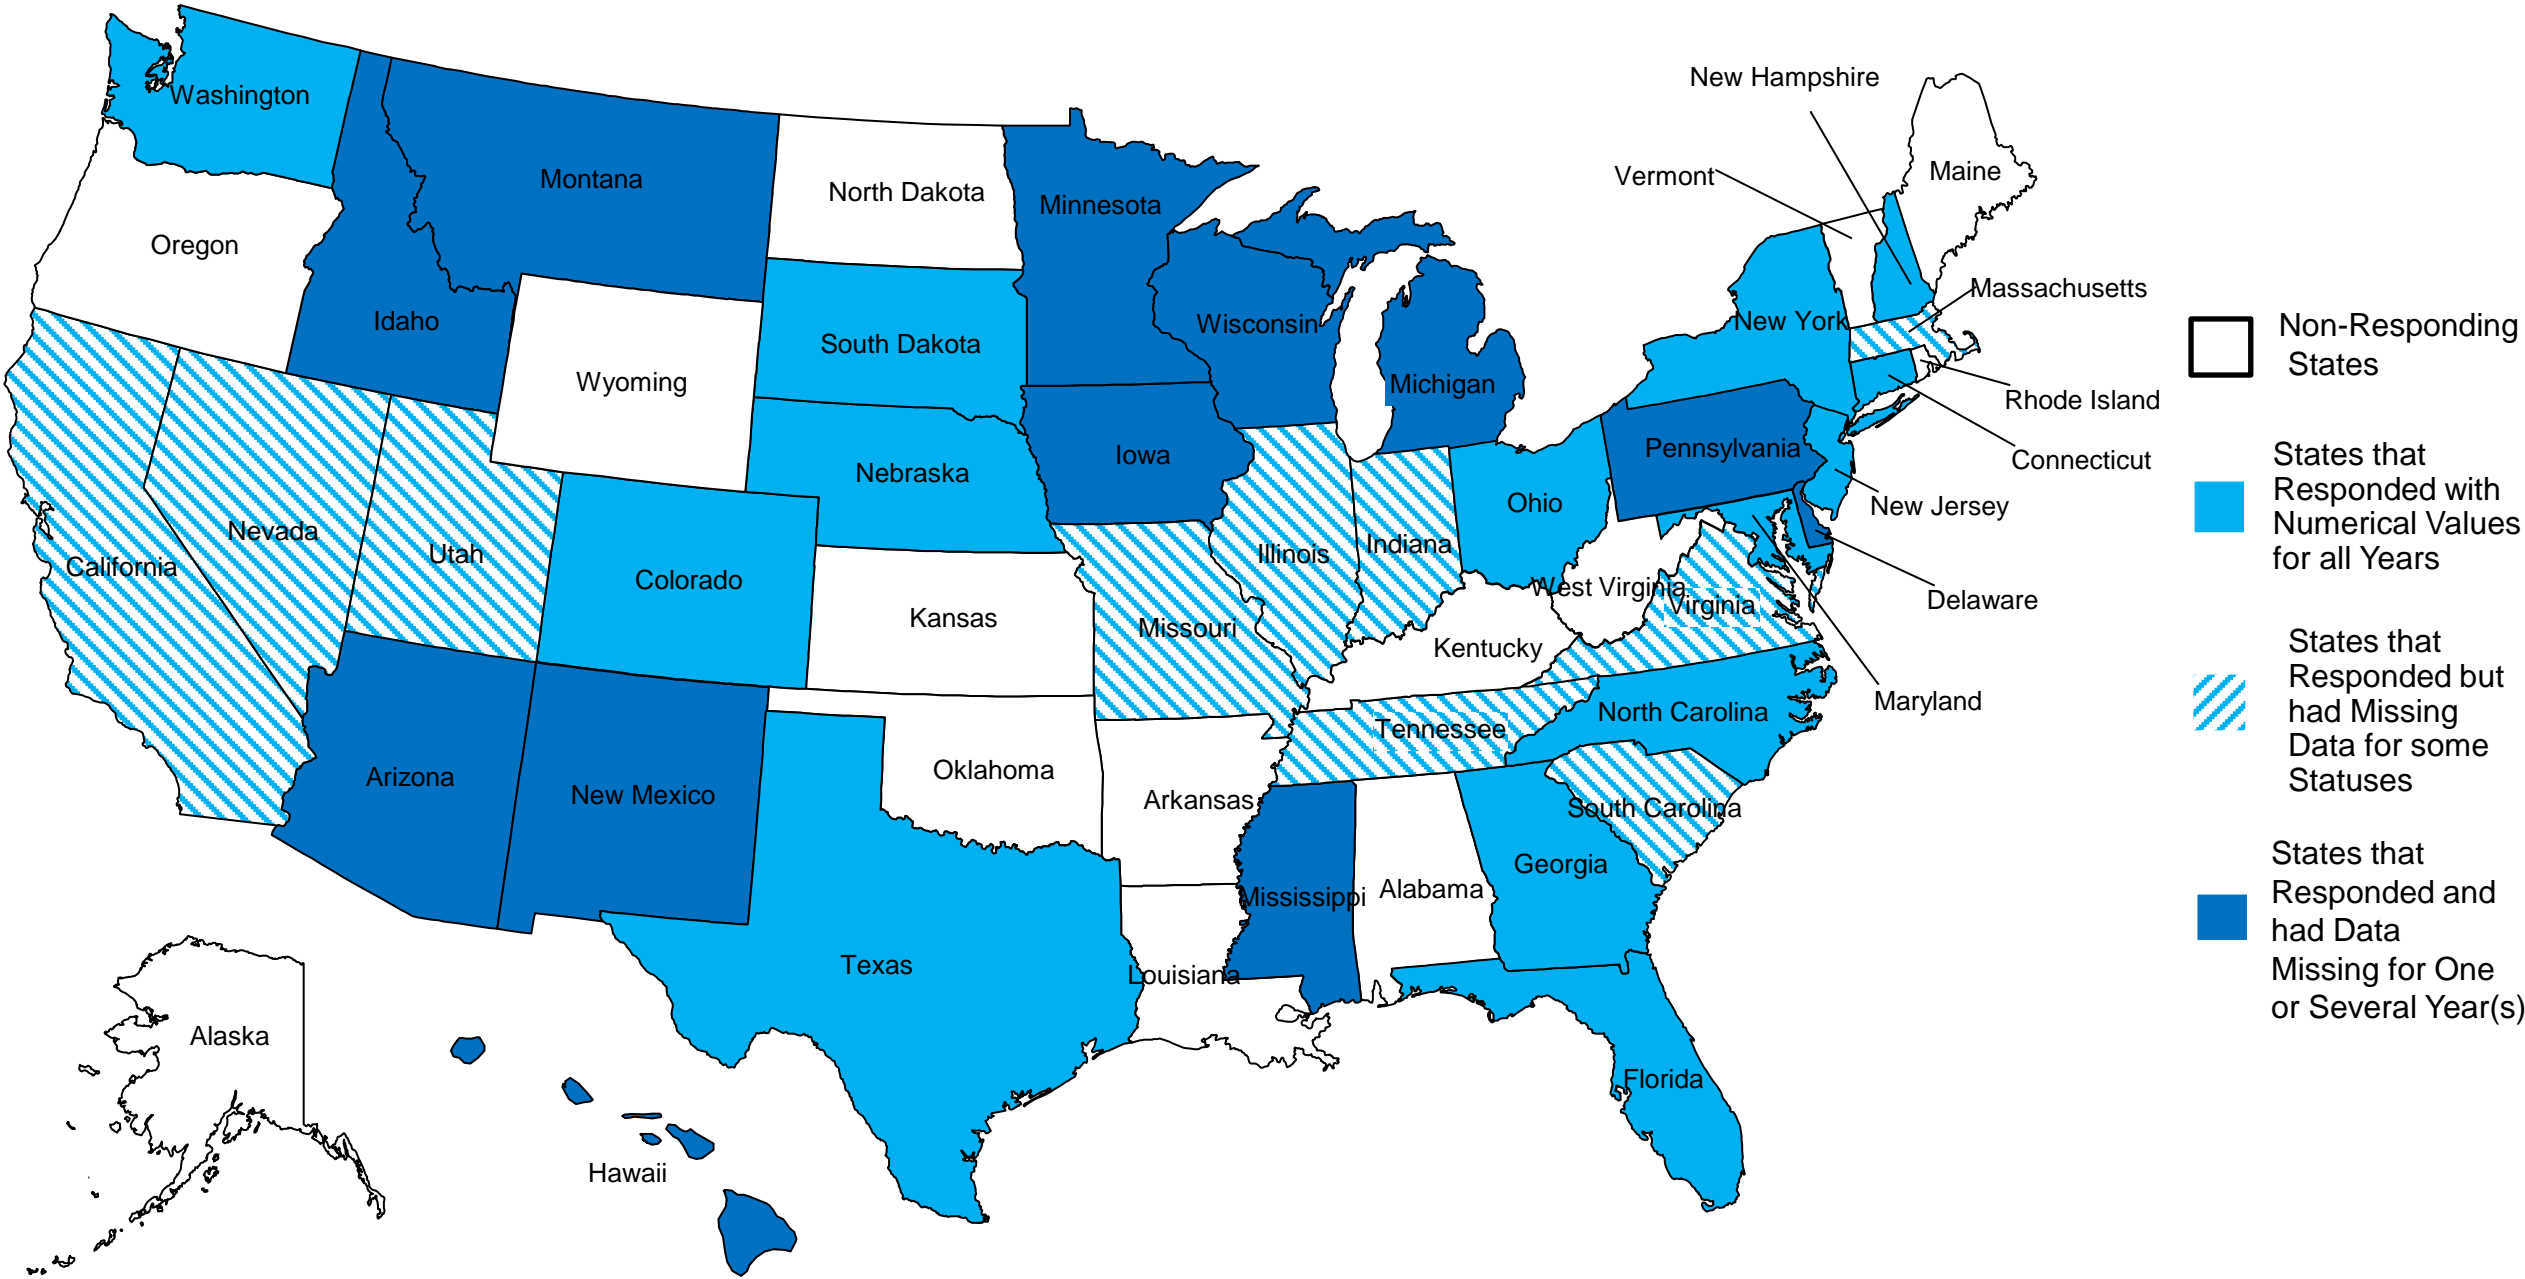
Washington
Montana
North Dakota
Minnesota
Oregon
Idaho
Wyoming
South Dakota
Wisconsin
Michigan
New Hampshire
Vermont
Maine
Massachusetts
New York
Rhode Island
Connecticut
Pennsylvania
New Jersey
Iowa
Nebraska
Nevada
Utah
California
Colorado
Kansas
Missouri
Illinois
Indiana
Ohio
West Virginia
Virginia
Delaware
Kentucky
Maryland
Tennessee
North Carolina
Oklahoma
Arizona
New Mexico
Arkansas
South Carolina
Georgia
Alabama
Mississippi
Texas
Louisiana
Florida
Alaska
Hawaii

Non-Responding States

States that Responded with Numerical Values for all Years

States that Responded but had Missing Data for some Statuses

States that Responded and had Data Missing for One or Several Year(s)